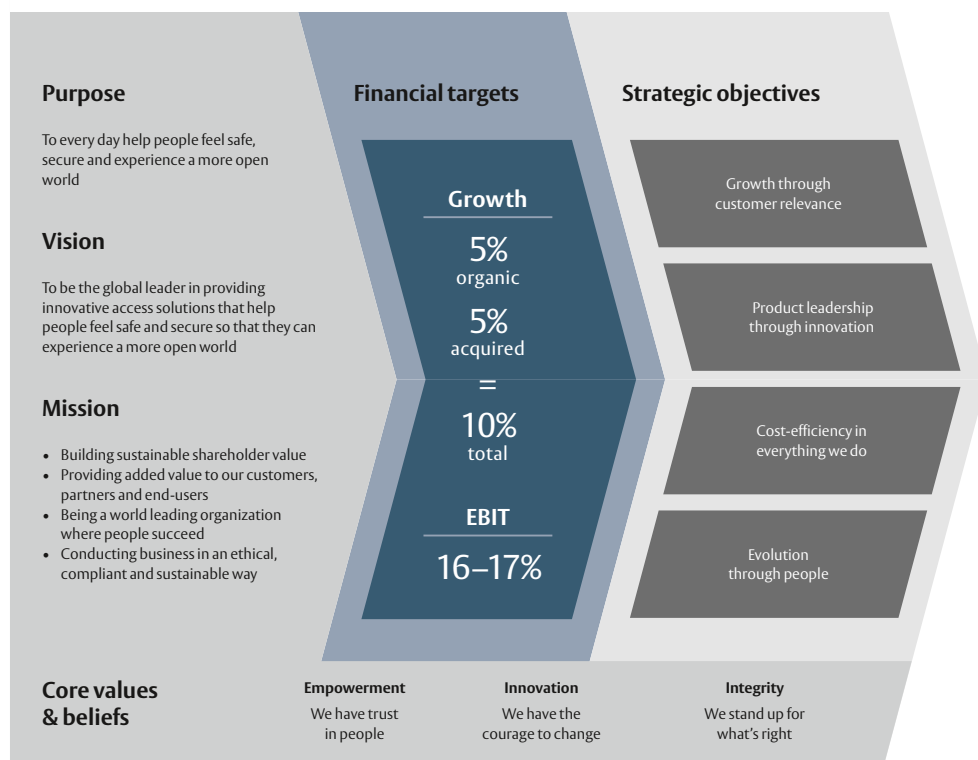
Purpose

To every day help people feel safe, secure and experience a more open world

Vision

To be the global leader in providing innovative access solutions that help people feel safe and secure so that they can experience a more open world

Mission

• Building sustainable shareholder value
• Providing added value to our customers, partners and end-users
• Being a world leading organization where people succeed
• Conducting business in an ethical, compliant and sustainable way

Financial targets

Growth

5%
organic

5%
acquired

=

10%
total

EBIT

16–17%

Strategic objectives

Growth through customer relevance

Product leadership through innovation

Cost-efficiency in everything we do

Evolution through people

Core values & beliefs

Empowerment
We have trust in people

Innovation
We have the courage to change

Integrity
We stand up for what's right